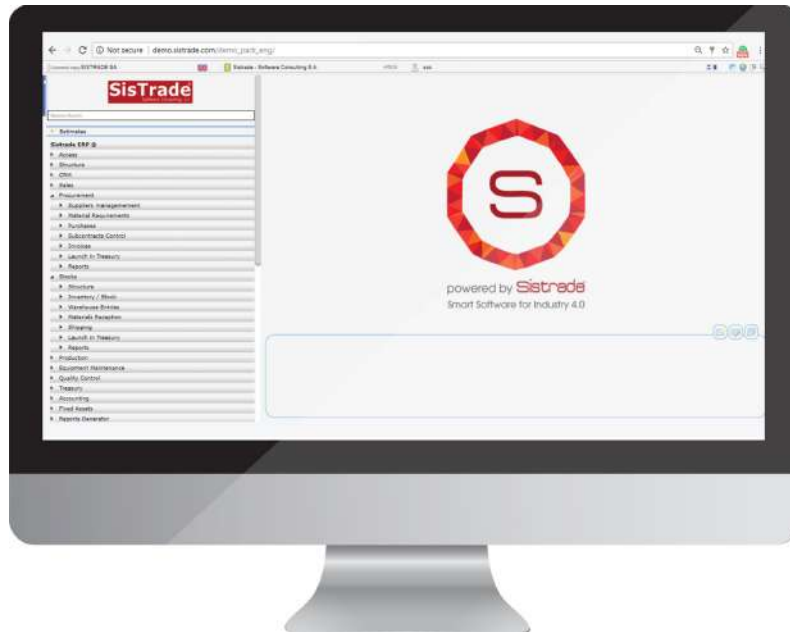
Not secure | demo.sistrade.com/demo_pack_eng/

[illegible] SISTRADE SA

Sistrade - Software Consulting S.A.

SisTrade
Software Consulting S.A.

Estimates
Sistrade ERP ®
Access
Structure
CRM
Sales
Procurement
Suppliers management
Material Requirements
Purchases
Subcontracts Control
Invoices
Launch in Treasury
Reports
Stocks
Structure
Inventory / Stock
Warehouse Entries
Materials Reception
Shipping
Launch in Treasury
Reports
Production
Equipment Maintenance
Quality Control
Treasury
Accounting
Fixed Assets
Reports Generator

S

powered by Sistrade
Smart Software for Industry 4.0